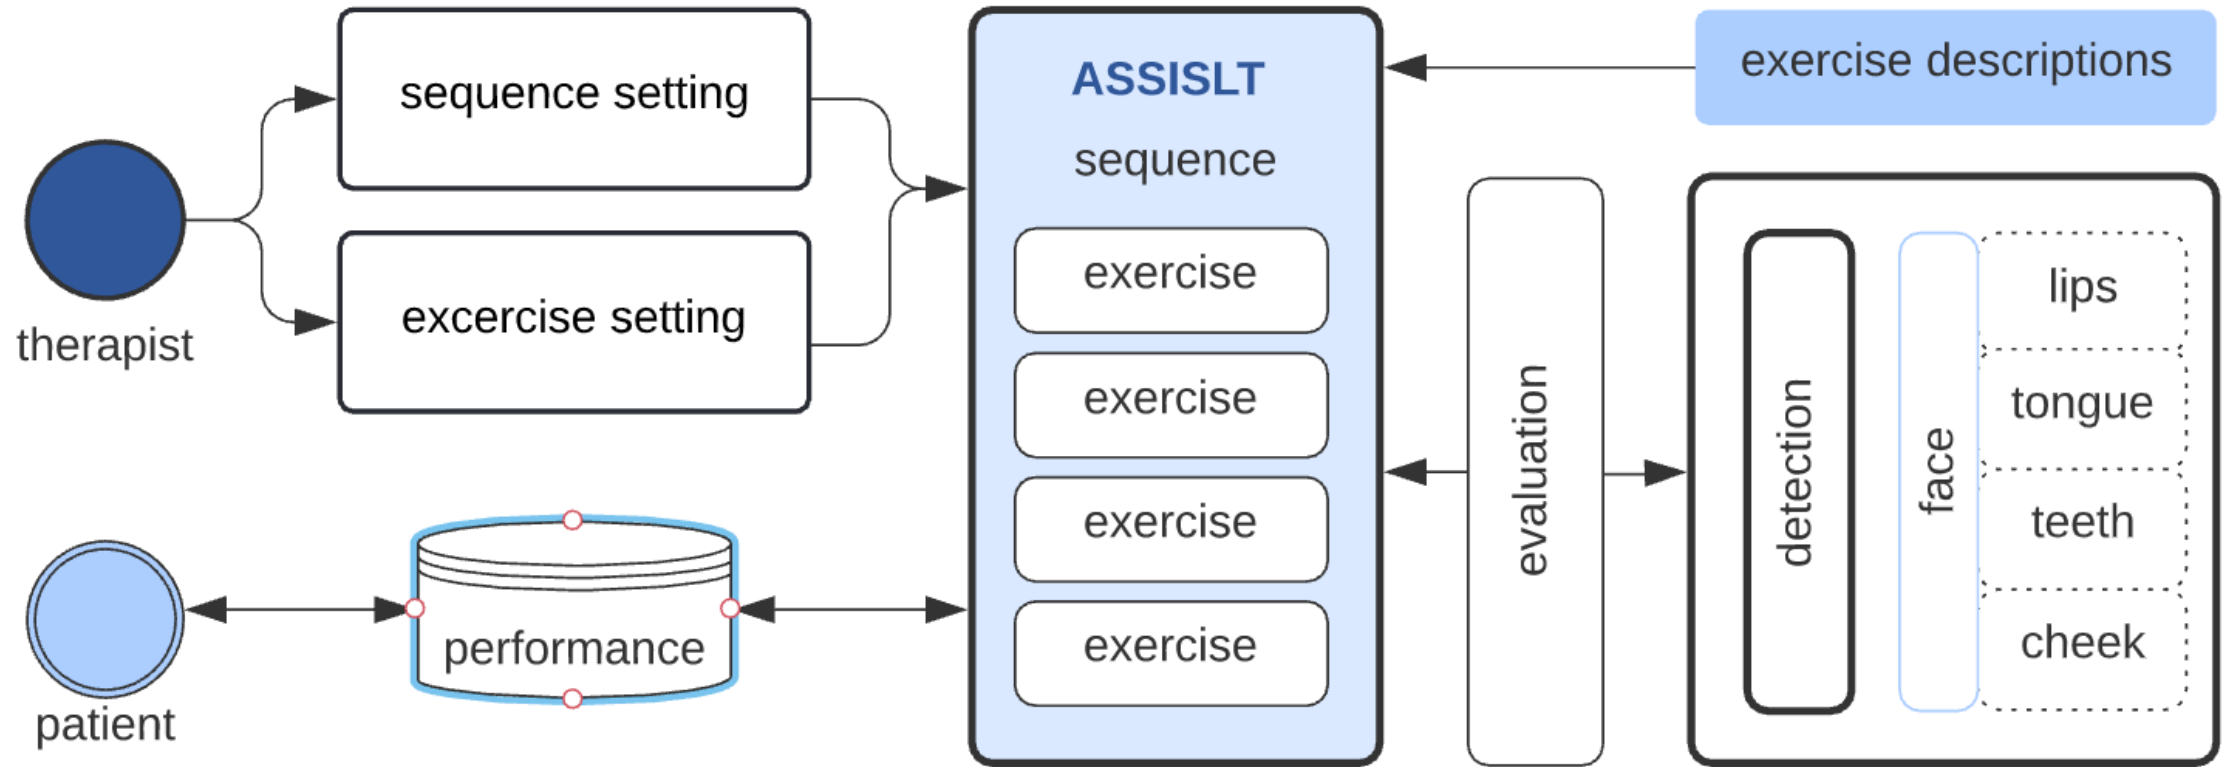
therapist

sequence setting

excercise setting

ASSISLT

sequence

exercise

exercise

exercise

exercise

exercise descriptions

evaluation

detection

face

lips

tongue

teeth

cheek

patient

performance